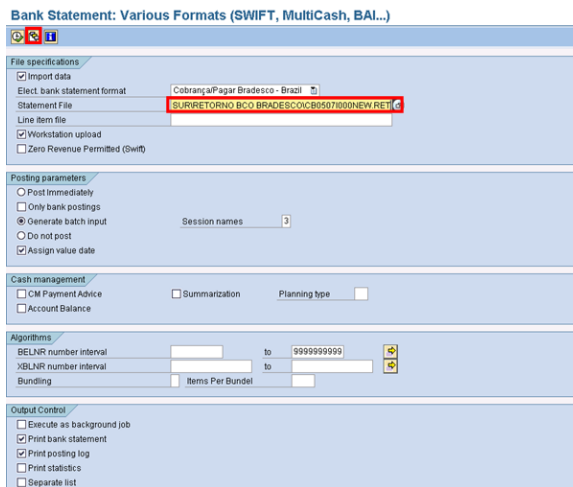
Bank Statement: Various Formats (SWIFT, MultiCash, BAI...)

File specifications
☑ Import data
Elect. bank statement format | Cobrança/Pagar Bradesco - Brazil
Statement File | SUR\RETORNO BCO BRADESCO\CB0507I000NEW.RET
Line item file
☑ Workstation upload
☐ Zero Revenue Permitted (Swift)

Posting parameters
○ Post Immediately
☐ Only bank postings
◉ Generate batch input | Session names | 3
○ Do not post
☑ Assign value date

Cash management
☐ CM Payment Advice | ☐ Summarization | Planning type
☐ Account Balance

Algorithms
BELNR number interval | to | 9999999999
XBLNR number interval | to
Bundling | Items Per Bundel

Output Control
☐ Execute as background job
☑ Print bank statement
☑ Print posting log
☐ Print statistics
☐ Separate list